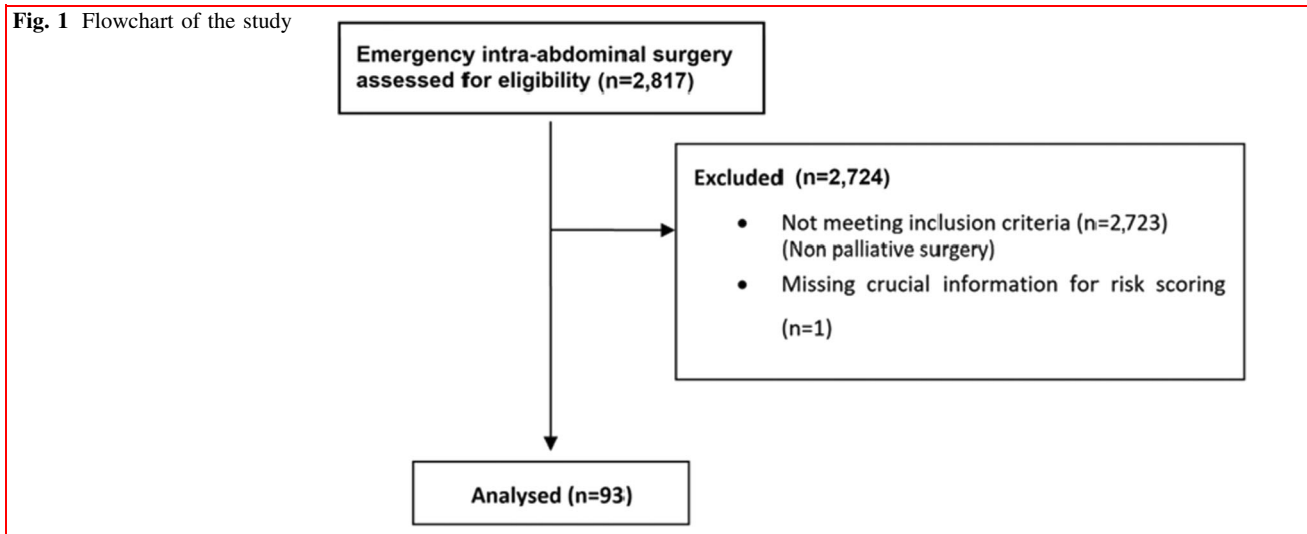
Fig. 1 Flowchart of the study

Emergency intra-abdominal surgery assessed for eligibility (n=2,817)

Excluded (n=2,724)

- Not meeting inclusion criteria (n=2,723) (Non palliative surgery)
- Missing crucial information for risk scoring (n=1)

Analysed (n=93)